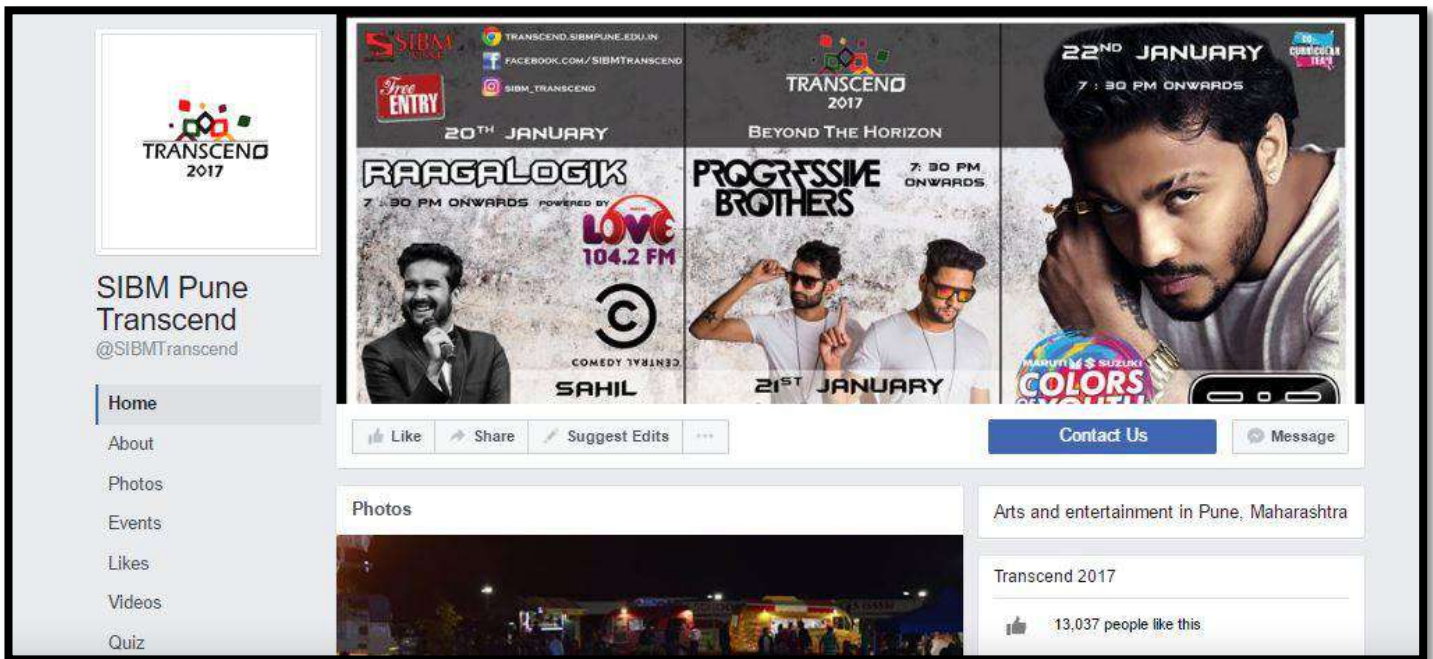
TRANSCEND
2017

SIBM Pune Transcend
@SIBMTranscend

Home
About
Photos
Events
Likes
Videos
Quiz

SIBM PUNE
TRANSCEND.SIBMPUNE.EDU.IN
FACEBOOK.COM/SIBMTRANSCEND
SIBM_TRANSCEND
Free ENTRY
20TH JANUARY
RAAGALOGIK
7 : 30 PM ONWARDS POWERED BY
LOVE 104.2 FM
COMEDY CENTRAL
SAHIL

TRANSCEND
2017
BEYOND THE HORIZON
PROGRESSIVE BROTHERS
7: 30 PM ONWARDS
21ST JANUARY

22ND JANUARY
7 : 30 PM ONWARDS
CO CURRICULAR TEAM
MARUTI SUZUKI
COLORS
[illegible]

Like
Share
Suggest Edits
···
Contact Us
Message

Photos

Arts and entertainment in Pune, Maharashtra

Transcend 2017
13,037 people like this